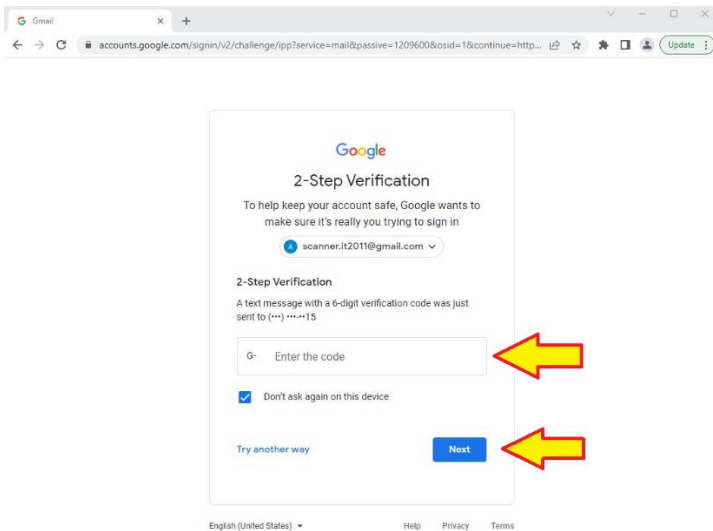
Gmail

accounts.google.com/signin/v2/challenge/ipp?service=mail&passive=1209600&osid=1&continue=http...

Update

Google

2-Step Verification

To help keep your account safe, Google wants to make sure it's really you trying to sign in

scanner.it2011@gmail.com

2-Step Verification

A text message with a 6-digit verification code was just sent to (•••) •••-••15

G-

Enter the code

Don't ask again on this device

Try another way

Next

English (United States)

Help

Privacy

Terms